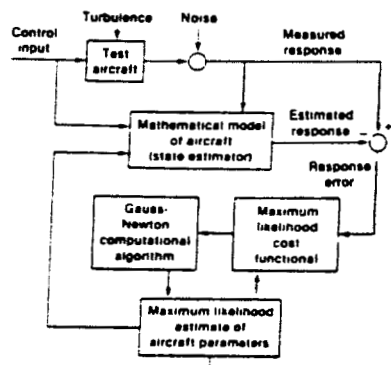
Control input

Turbulence

Test aircraft

Noise

Measured response

Mathematical model of aircraft (state estimator)

Estimated response

−

+

Response error

Gauss-Newton computational algorithm

Maximum likelihood cost functional

Maximum likelihood estimate of aircraft parameters